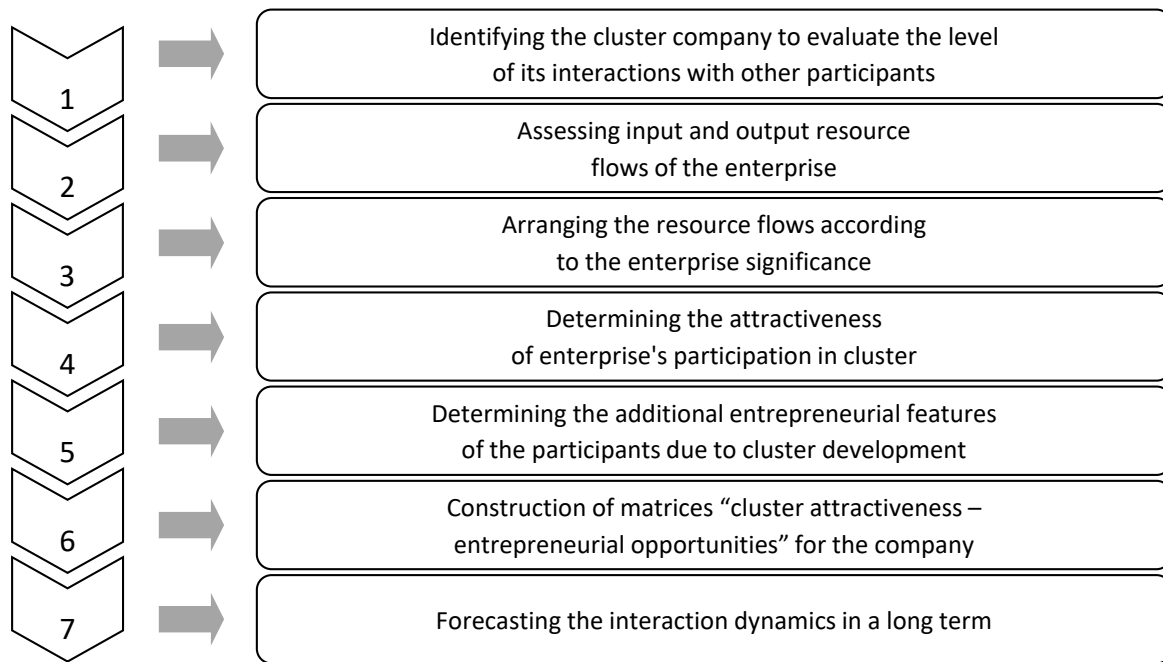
1

Identifying the cluster company to evaluate the level of its interactions with other participants

2

Assessing input and output resource flows of the enterprise

3

Arranging the resource flows according to the enterprise significance

4

Determining the attractiveness of enterprise's participation in cluster

5

Determining the additional entrepreneurial features of the participants due to cluster development

6

Construction of matrices “cluster attractiveness – entrepreneurial opportunities” for the company

7

Forecasting the interaction dynamics in a long term